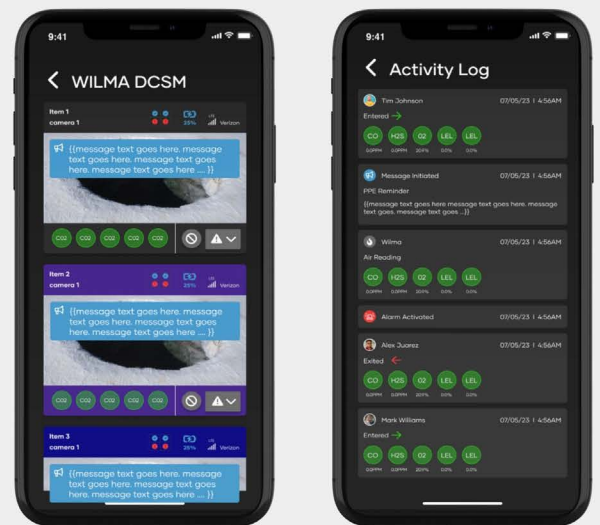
9:41

WILMA DCSM

Item 1
camera 1
25%
Verizon

{{message text goes here. message text goes here. message text goes here. message text goes here .... }}

CO2 CO2 CO2 CO2 CO2

Item 2
camera 1
25%
Verizon

{{message text goes here. message text goes here. message text goes here. message text goes here .... }}

CO2 CO2 CO2 CO2 CO2

Item 3
camera 1
25%
Verizon

{{message text goes here. message text goes here. message text goes here. message text goes here .... }}

9:41

Activity Log

Tim Johnson 07/05/23 | 4:56AM
Entered
CO H2S 02 LEL LEL
0.0PPM 0.0PPM 20% 0.0% 0.0%

Message Initiated 07/05/23 | 4:56AM
PPE Reminder
{{message text goes here message text goes here. message text goes. message text goes ...}}

Wilma 07/05/23 | 4:56AM
Air Reading
CO H2S 02 LEL LEL
0.0PPM 0.0PPM 20% 0.0% 0.0%

Alarm Activated 07/05/23 | 4:56AM

Alex Juarez 07/05/23 | 4:56AM
Exited
CO H2S 02 LEL LEL
0.0PPM 0.0PPM 20% 0.0% 0.0%

Mark Williams 07/05/23 | 4:56AM
Entered
CO H2S 02 LEL LEL
0.0PPM 0.0PPM 20% 0.0% 0.0%